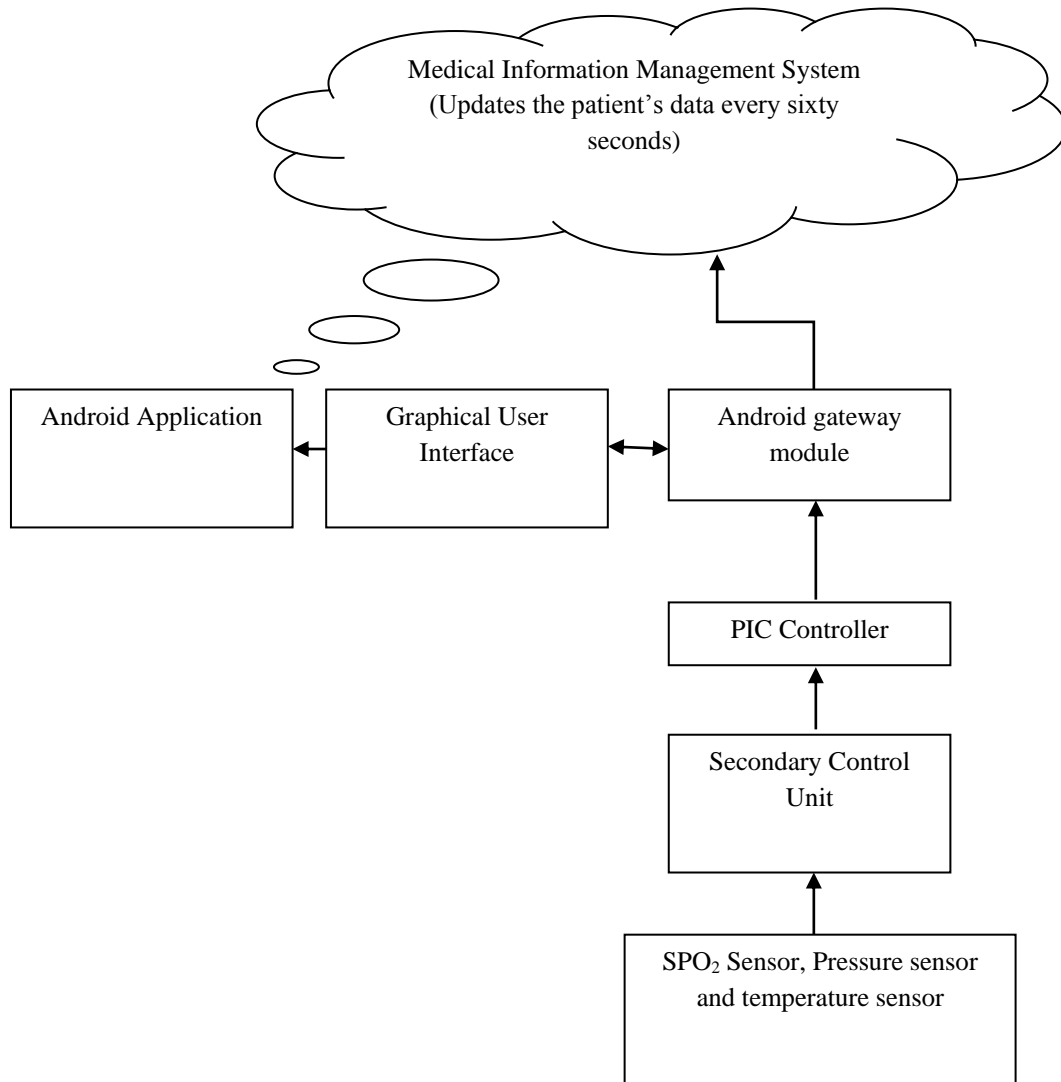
Medical Information Management System
(Updates the patient’s data every sixty seconds)

Android Application

Graphical User Interface

Android gateway module

PIC Controller

Secondary Control Unit

$SPO_2$ Sensor, Pressure sensor and temperature sensor